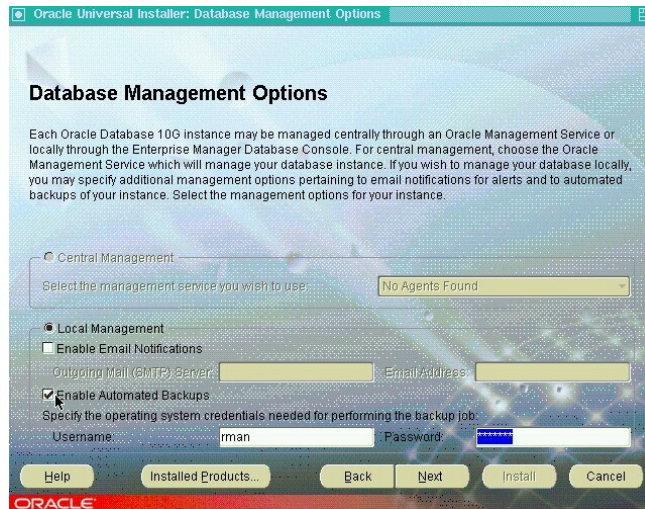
Oracle Universal Installer: Database Management Options

Database Management Options

Each Oracle Database 10G instance may be managed centrally through an Oracle Management Service or locally through the Enterprise Manager Database Console. For central management, choose the Oracle Management Service which will manage your database instance. If you wish to manage your database locally, you may specify additional management options pertaining to email notifications for alerts and to automated backups of your instance. Select the management options for your instance.

Central Management

Select the management service you wish to use: No Agents Found

Local Management

Enable Email Notifications

Outgoing Mail (SMTP) Server: Email Address:

Enable Automated Backups

Specify the operating system credentials needed for performing the backup job:

Username: rman Password: *******

Help Installed Products... Back Next Install Cancel

ORACLE